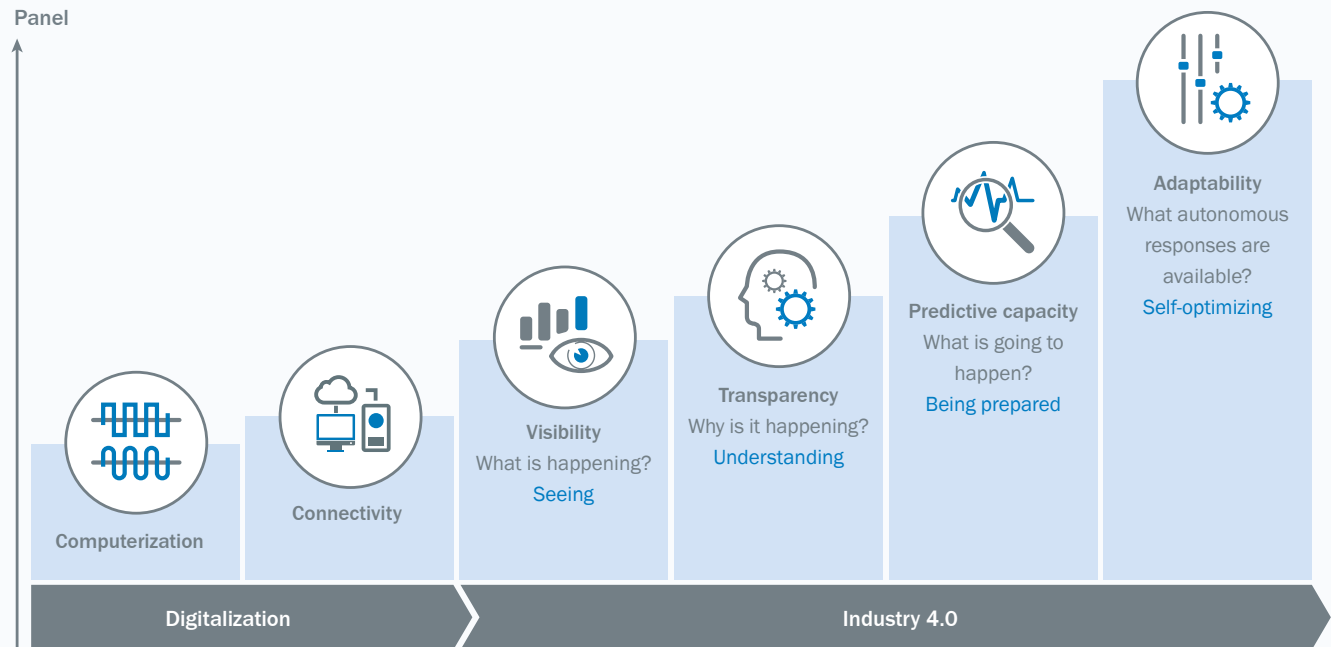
Panel

Computerization

Connectivity

Visibility
What is happening?
Seeing

Transparency
Why is it happening?
Understanding

Predictive capacity
What is going to happen?
Being prepared

Adaptability
What autonomous responses are available?
Self-optimizing

Digitalization

Industry 4.0